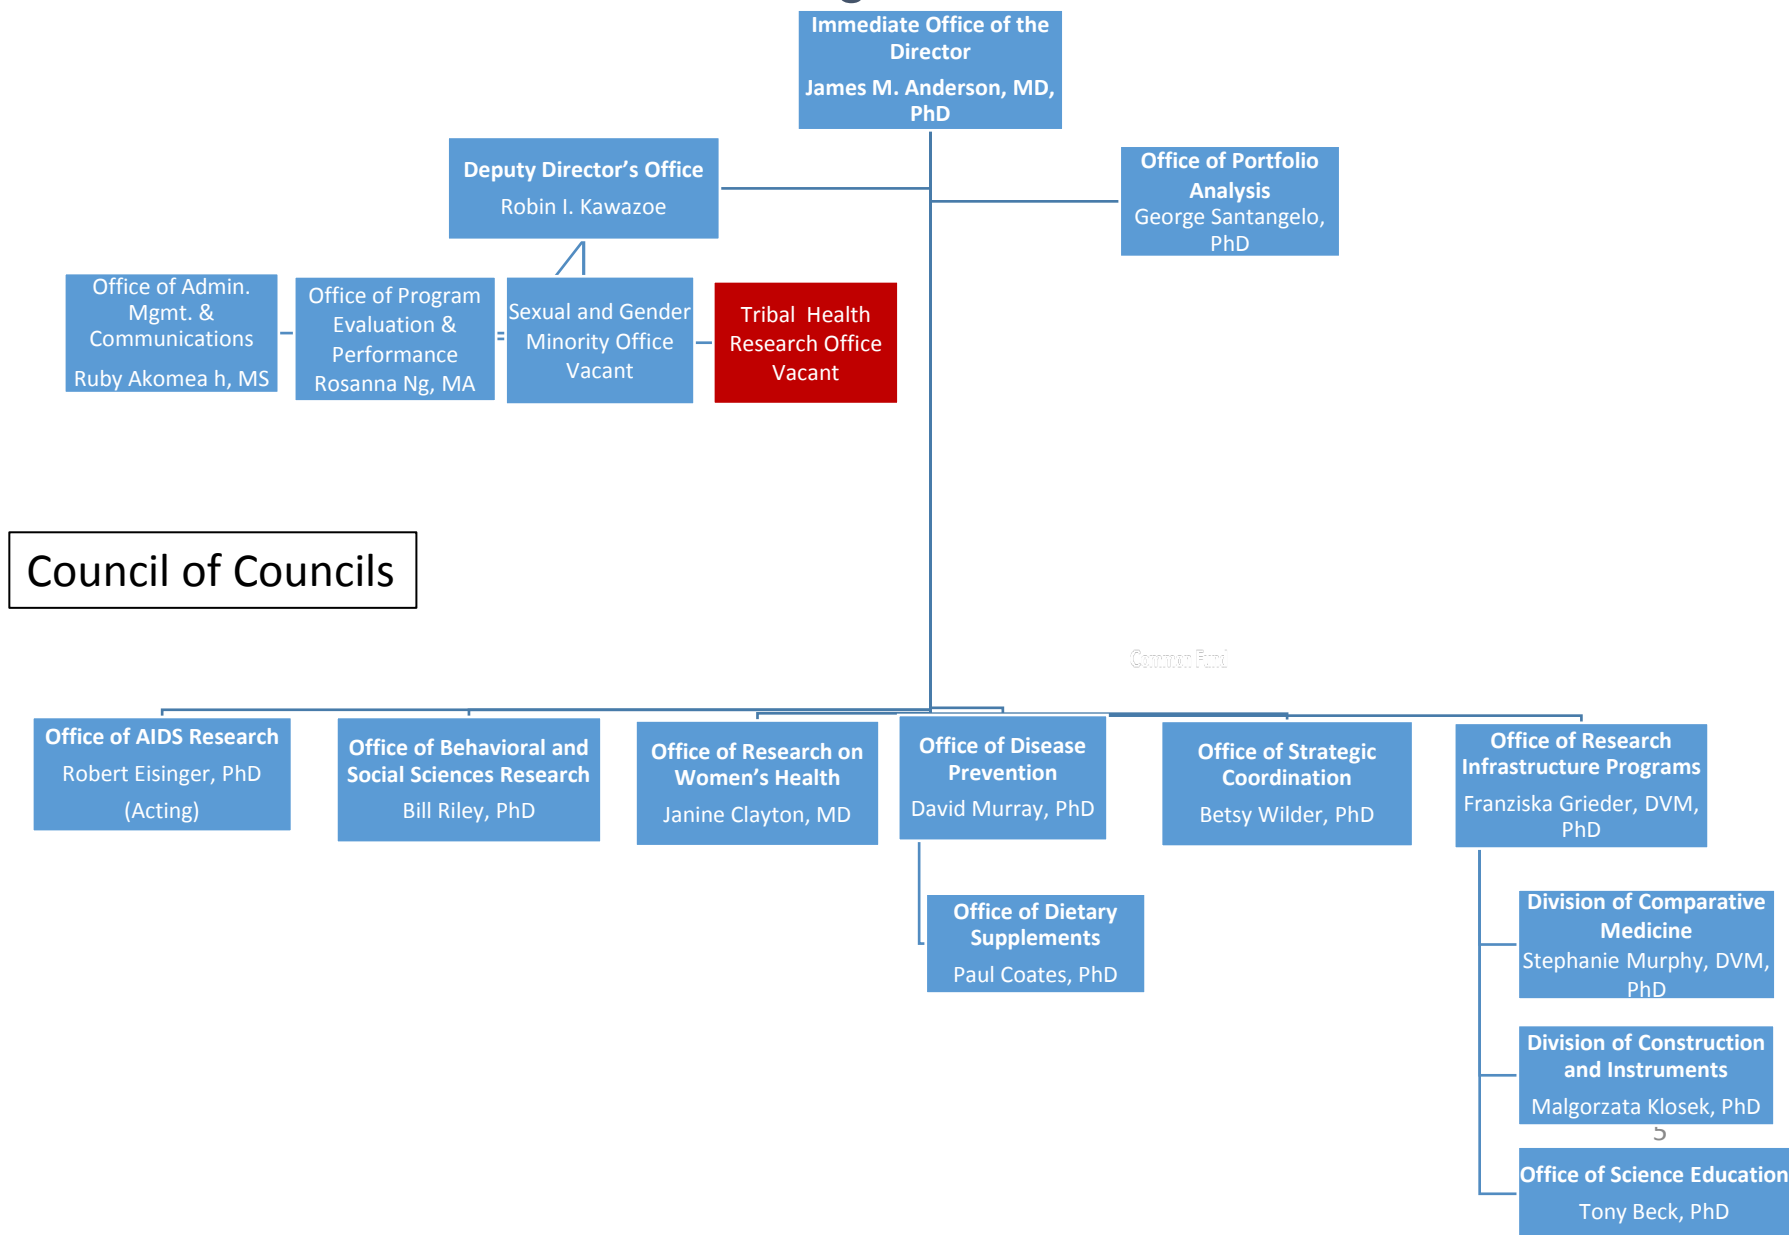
Immediate Office of the Director
James M. Anderson, MD, PhD

Deputy Director's Office
Robin I. Kawazoe

Office of Portfolio Analysis
George Santangelo, PhD

Office of Admin. Mgmt. & Communications
Ruby Akomea h, MS

Office of Program Evaluation & Performance
Rosanna Ng, MA

Sexual and Gender Minority Office
Vacant

Tribal Health Research Office
Vacant

Council of Councils

Common Fund

Office of AIDS Research
Robert Eisinger, PhD
(Acting)

Office of Behavioral and Social Sciences Research
Bill Riley, PhD

Office of Research on Women's Health
Janine Clayton, MD

Office of Disease Prevention
David Murray, PhD

Office of Strategic Coordination
Betsy Wilder, PhD

Office of Research Infrastructure Programs
Franziska Grieder, DVM, PhD

Office of Dietary Supplements
Paul Coates, PhD

Division of Comparative Medicine
Stephanie Murphy, DVM, PhD

Division of Construction and Instruments
Malgorzata Klosek, PhD

5

Office of Science Education
Tony Beck, PhD